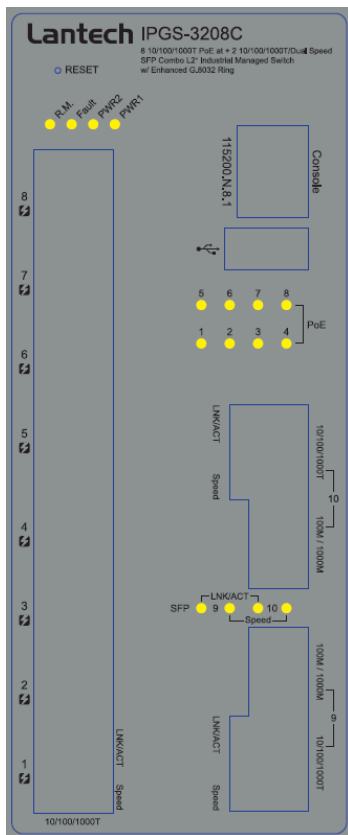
Lantech IPGS-3208C
8 10/100/1000T PoE at + 2 10/100/1000T/Dual Speed SFP Combo L2+ Industrial Managed Switch w/ Enhanced G.8032 Ring

RESET

R.M. Fault PWR2 PWR1

115200,N,8,1 Console

5 6 7 8
1 2 3 4
PoE

8
7
6
5
4
3
2
1

LNK/ACT
Speed
10/100/1000T

LNK/ACT
Speed
10/100/1000T
10
100M / 1000M

LNK/ACT
SFP 9 10
Speed

100M / 1000M
9
10/100/1000T
LNK/ACT
Speed